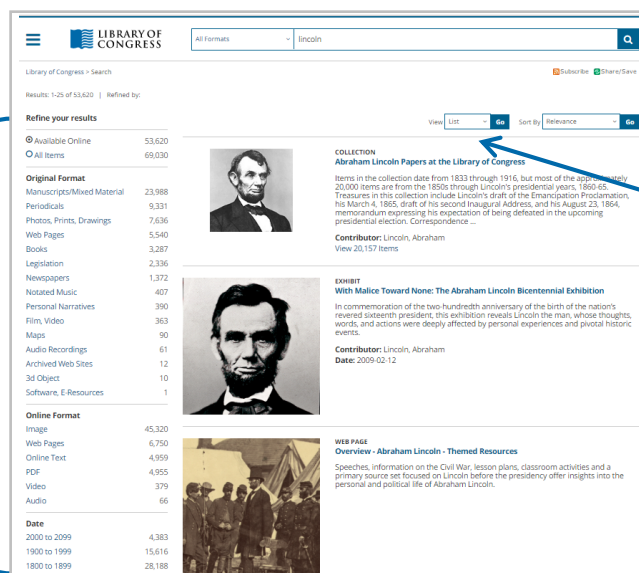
LIBRARY OF CONGRESS

All Formats
lincoln

Library of Congress > Search

Subscribe Share/Save

Results: 1-25 of 53,620 | Refined by:

Refine your results

| | |
|---|---|
| Available Online | 53,620 |
| All Items | 69,030 |

Original Format

| | |
|---|---|
| Manuscripts/Mixed Material | 23,988 |
| Periodicals | 9,331 |
| Photos, Prints, Drawings | 7,636 |
| Web Pages | 5,540 |
| Books | 3,287 |
| Legislation | 2,336 |
| Newspapers | 1,372 |
| Notated Music | 407 |
| Personal Narratives | 390 |
| Film, Video | 363 |
| Maps | 90 |
| Audio Recordings | 61 |
| Archived Web Sites | 12 |
| 3d Object | 10 |
| Software, E-Resources | 1 |

Online Format

| | |
|---|---|
| Image | 45,320 |
| Web Pages | 6,750 |
| Online Text | 4,959 |
| PDF | 4,955 |
| Video | 379 |
| Audio | 66 |

Date

| | |
|---|---|
| 2000 to 2099 | 4,383 |
| 1900 to 1999 | 15,616 |
| 1800 to 1899 | 28,188 |

View List Go Sort By Relevance Go

COLLECTION
Abraham Lincoln Papers at the Library of Congress
Items in the collection date from 1833 through 1916, but most of the appro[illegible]ately 20,000 items are from the 1850s through Lincoln's presidential years, 1860-65. Treasures in this collection include Lincoln's draft of the Emancipation Proclamation, his March 4, 1865, draft of his second Inaugural Address, and his August 23, 1864, memorandum expressing his expectation of being defeated in the upcoming presidential election. Correspondence ...
Contributor: Lincoln, Abraham
View 20,157 Items

EXHIBIT
With Malice Toward None: The Abraham Lincoln Bicentennial Exhibition
In commemoration of the two-hundredth anniversary of the birth of the nation's revered sixteenth president, this exhibition reveals Lincoln the man, whose thoughts, words, and actions were deeply affected by personal experiences and pivotal historic events.
Contributor: Lincoln, Abraham
Date: 2009-02-12

WEB PAGE
Overview - Abraham Lincoln - Themed Resources
Speeches, information on the Civil War, lesson plans, classroom activities and a primary source set focused on Lincoln before the presidency offer insights into the personal and political life of Abraham Lincoln.